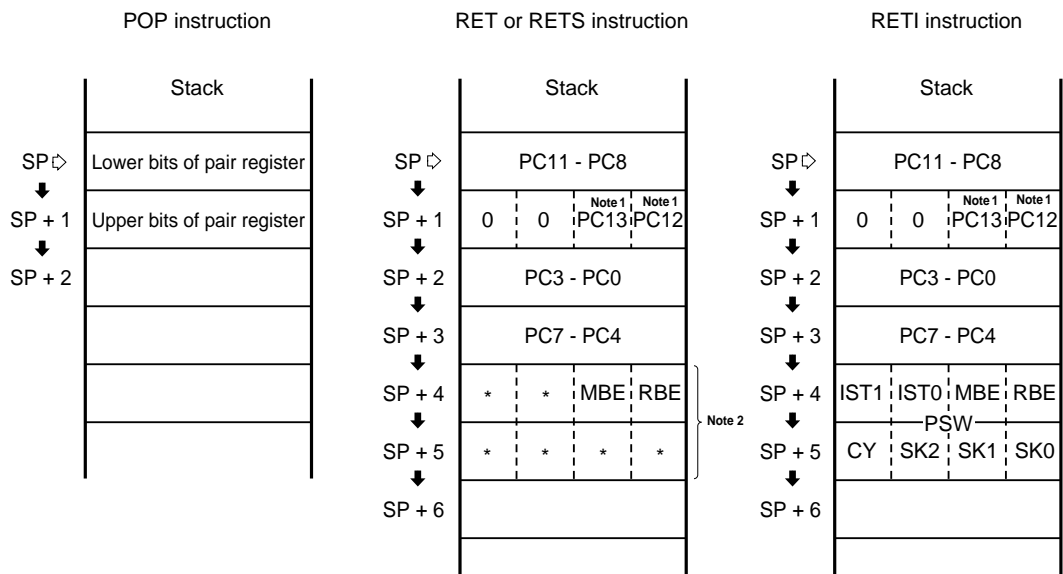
POP instruction

| | Stack |
|---|---|
| SP | Lower bits of pair register |
| SP + 1 | Upper bits of pair register |
| SP + 2 | |

RET or RETS instruction

| | Stack | | | |
|---|---|---|---|---|
| SP | PC11 - PC8 | | | |
| SP + 1 | 0 | 0 | Note 1 PC13 | Note 1 PC12 |
| SP + 2 | PC3 - PC0 | | | |
| SP + 3 | PC7 - PC4 | | | |
| SP + 4 | * | * | MBE | RBE |
| SP + 5 | * | * | * | * |
| SP + 6 | | | | |

Note 2

RETI instruction

| | Stack | | | |
|---|---|---|---|---|
| SP | PC11 - PC8 | | | |
| SP + 1 | 0 | 0 | Note 1 PC13 | Note 1 PC12 |
| SP + 2 | PC3 - PC0 | | | |
| SP + 3 | PC7 - PC4 | | | |
| SP + 4 | IST1 | IST0 | MBE | RBE |
| SP + 5 | CY | SK2 | SK1 | SK0 |
| SP + 6 | | | | |

PSW